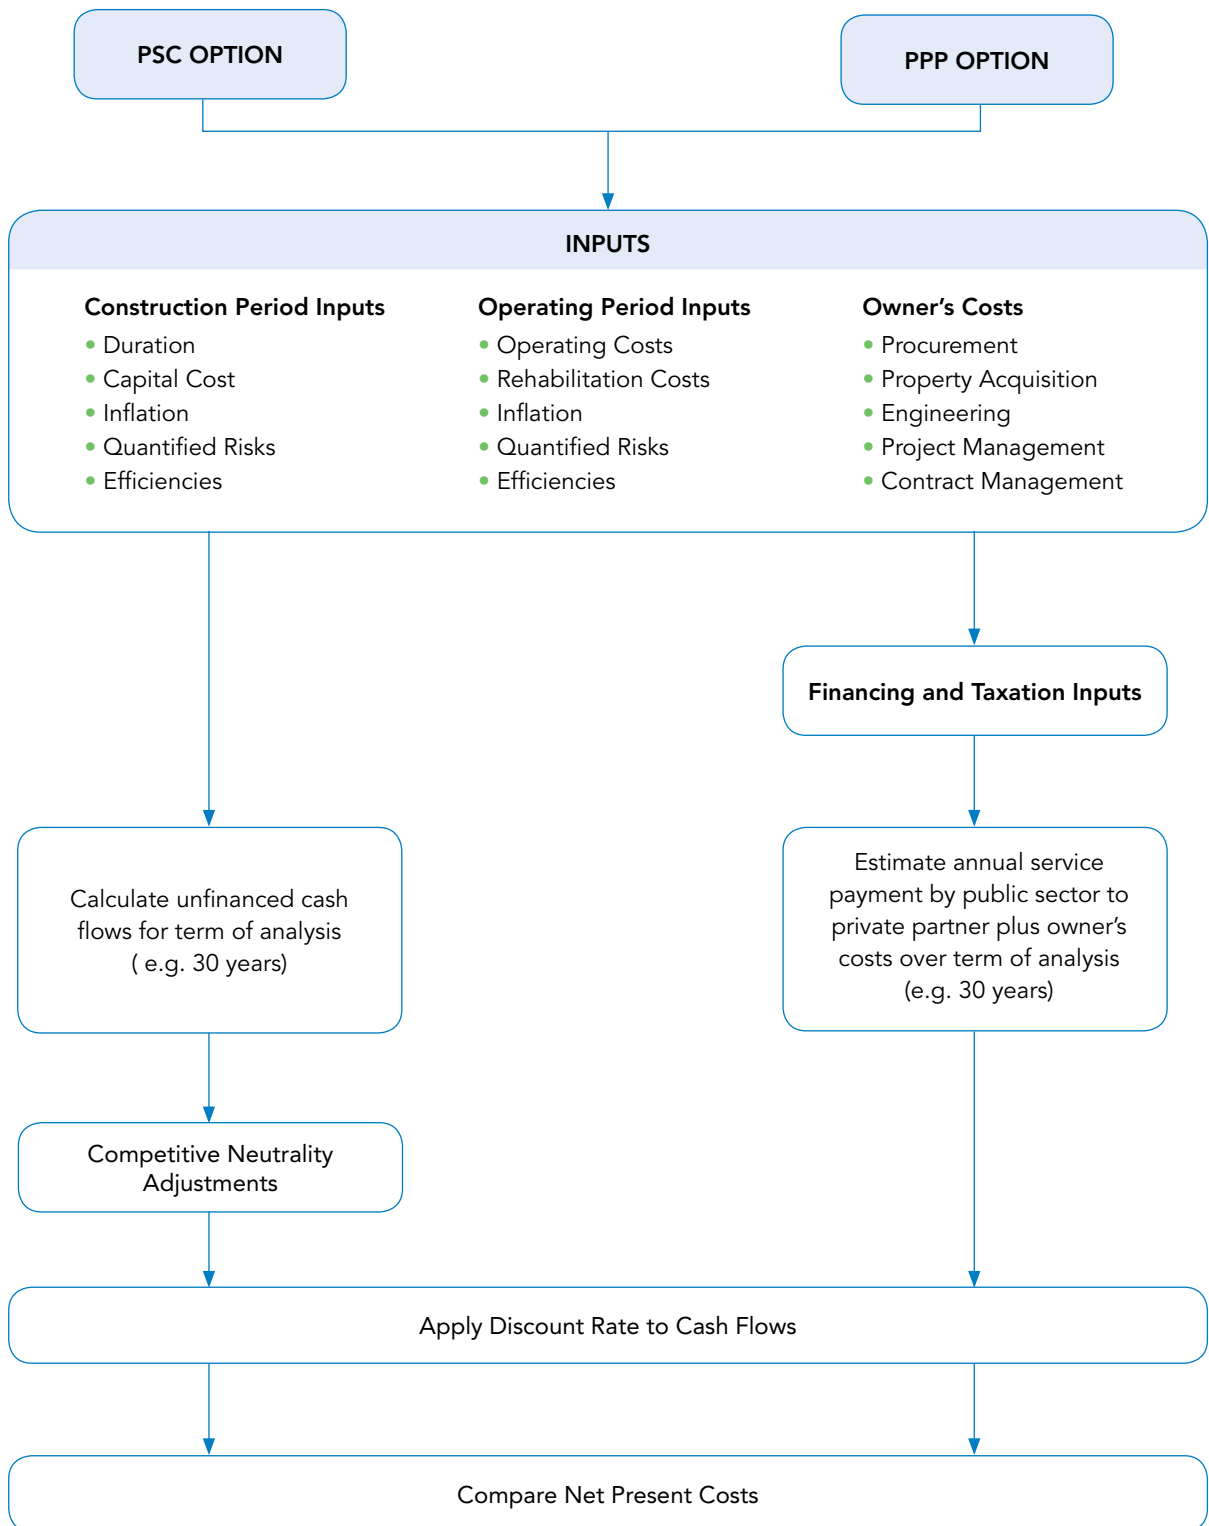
PSC OPTION

PPP OPTION

INPUTS

Construction Period Inputs
- Duration
- Capital Cost
- Inflation
- Quantified Risks
- Efficiencies

Operating Period Inputs
- Operating Costs
- Rehabilitation Costs
- Inflation
- Quantified Risks
- Efficiencies

Owner’s Costs
- Procurement
- Property Acquisition
- Engineering
- Project Management
- Contract Management

Financing and Taxation Inputs

Calculate unfinanced cash flows for term of analysis ( e.g. 30 years)

Estimate annual service payment by public sector to private partner plus owner’s costs over term of analysis (e.g. 30 years)

Competitive Neutrality Adjustments

Apply Discount Rate to Cash Flows

Compare Net Present Costs